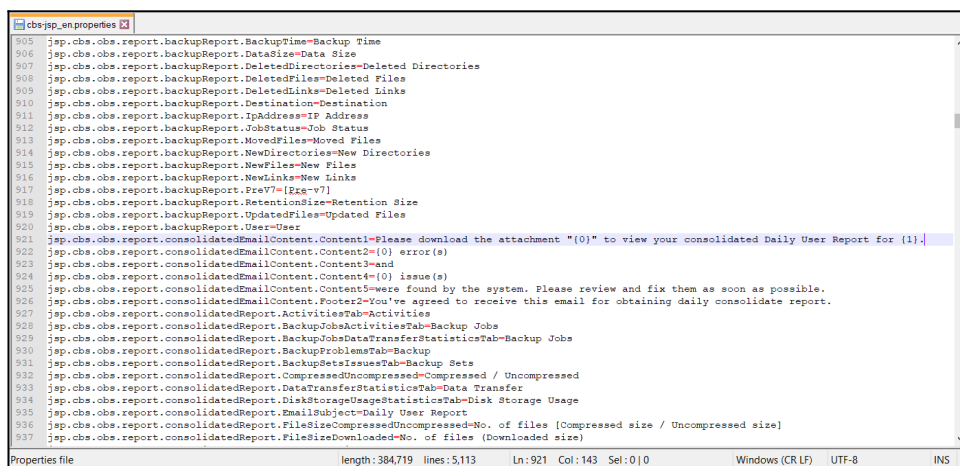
cbs-jsp_en.properties

905 jsp.cbs.obs.report.backupReport.BackupTime=Backup Time
906 jsp.cbs.obs.report.backupReport.DataSize=Data Size
907 jsp.cbs.obs.report.backupReport.DeletedDirectories=Deleted Directories
908 jsp.cbs.obs.report.backupReport.DeletedFiles=Deleted Files
909 jsp.cbs.obs.report.backupReport.DeletedLinks=Deleted Links
910 jsp.cbs.obs.report.backupReport.Destination=Destination
911 jsp.cbs.obs.report.backupReport.IpAddress=IP Address
912 jsp.cbs.obs.report.backupReport.JobStatus=Job Status
913 jsp.cbs.obs.report.backupReport.MovedFiles=Moved Files
914 jsp.cbs.obs.report.backupReport.NewDirectories=New Directories
915 jsp.cbs.obs.report.backupReport.NewFiles=New Files
916 jsp.cbs.obs.report.backupReport.NewLinks=New Links
917 jsp.cbs.obs.report.backupReport.PreV7=[Pre-v7]
918 jsp.cbs.obs.report.backupReport.RetentionSize=Retention Size
919 jsp.cbs.obs.report.backupReport.UpdatedFiles=Updated Files
920 jsp.cbs.obs.report.backupReport.User=User
921 jsp.cbs.obs.report.consolidatedEmailContent.Content1=Please download the attachment "{0}" to view your consolidated Daily User Report for {1}.
922 jsp.cbs.obs.report.consolidatedEmailContent.Content2={0} error(s)
923 jsp.cbs.obs.report.consolidatedEmailContent.Content3=and
924 jsp.cbs.obs.report.consolidatedEmailContent.Content4={0} issue(s)
925 jsp.cbs.obs.report.consolidatedEmailContent.Content5=were found by the system. Please review and fix them as soon as possible.
926 jsp.cbs.obs.report.consolidatedEmailContent.Footer2=You've agreed to receive this email for obtaining daily consolidate report.
927 jsp.cbs.obs.report.consolidatedReport.ActivitiesTab=Activities
928 jsp.cbs.obs.report.consolidatedReport.BackupJobsActivitiesTab=Backup Jobs
929 jsp.cbs.obs.report.consolidatedReport.BackupJobsDataTransferStatisticsTab=Backup Jobs
930 jsp.cbs.obs.report.consolidatedReport.BackupProblemsTab=Backup
931 jsp.cbs.obs.report.consolidatedReport.BackupSetsIssuesTab=Backup Sets
932 jsp.cbs.obs.report.consolidatedReport.CompressedUncompressed=Compressed / Uncompressed
933 jsp.cbs.obs.report.consolidatedReport.DataTransferStatisticsTab=Data Transfer
934 jsp.cbs.obs.report.consolidatedReport.DiskStorageUsageStatisticsTab=Disk Storage Usage
935 jsp.cbs.obs.report.consolidatedReport.EmailSubject=Daily User Report
936 jsp.cbs.obs.report.consolidatedReport.FileSizeCompressedUncompressed=No. of files [Compressed size / Uncompressed size]
937 jsp.cbs.obs.report.consolidatedReport.FileSizeDownloaded=No. of files (Downloaded size)

Properties file | length : 384,719 lines : 5,113 | Ln : 921 Col : 143 Sel : 0 | 0 | Windows (CR LF) | UTF-8 | INS